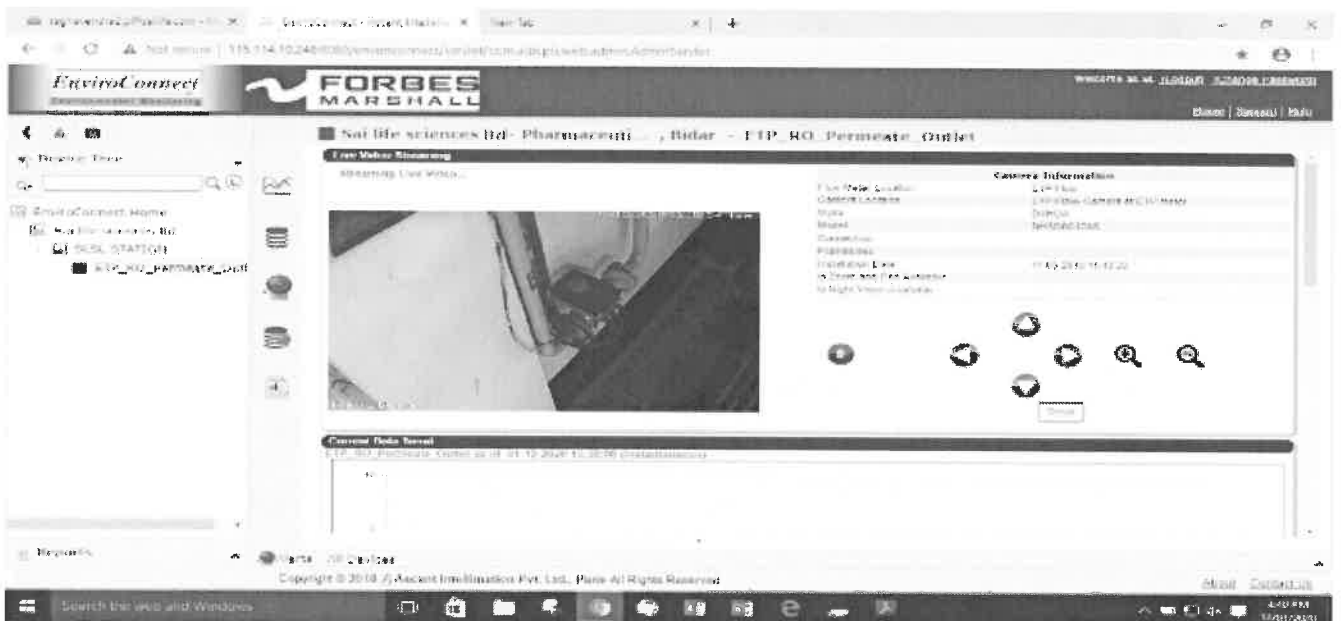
EnviroConnect

FORBES MARSHALL

Home | Support | Help

Sai life sciences ltd- Pharmaceuti... , Bidar - ETP_RO_Permeate_Outlet

Live Video Streaming

Streaming Live Video...

Camera Information

Browse Tree

EnviroConnect Home

SSSL STATION

ETP_RO_Permeate_Outl

Current Data Trend

Reports

Copyright © 2018 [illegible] Ascent Intellimation Pvt. Ltd., Pune All Rights Reserved

About Contact Us

Search the web and Windows